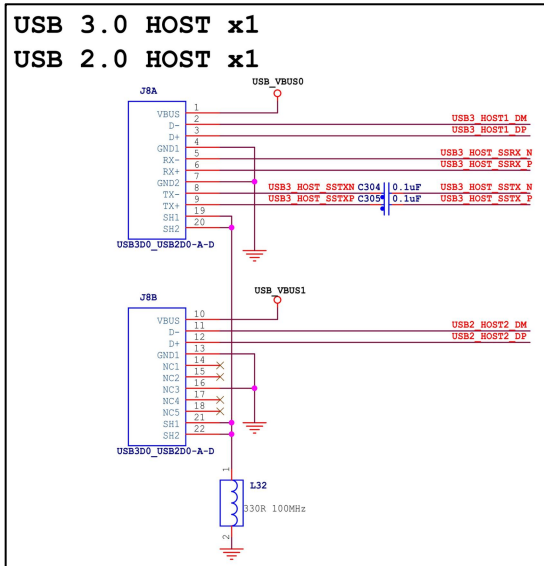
USB 3.0 HOST x1
USB 2.0 HOST x1

USB_VBUS0

J8A

| | |
|---|---|
| VBUS | 1 |
| D- | 2 |
| D+ | 3 |
| GND1 | 4 |
| RX- | 5 |
| RX+ | 6 |
| GND2 | 7 |
| TX- | 8 |
| TX+ | 9 |
| SH1 | 19 |
| SH2 | 20 |

USB3_HOST1_DM
USB3_HOST1_DP
USB3_HOST_SSRX_N
USB3_HOST_SSRX_P
USB3_HOST_SSTXN C304 0.1uF USB3_HOST_SSTX_N
USB3_HOST_SSTXP C305 0.1uF USB3_HOST_SSTX_P

USB3D0_USB2D0-A-D

USB_VBUS1

J8B

| | |
|---|---|
| VBUS | 10 |
| D- | 11 |
| D+ | 12 |
| GND1 | 13 |
| NC1 | 14 |
| NC2 | 15 |
| NC3 | 16 |
| NC4 | 17 |
| NC5 | 18 |
| SH1 | 21 |
| SH2 | 22 |

USB2_HOST2_DM
USB2_HOST2_DP

USB3D0_USB2D0-A-D

1
L32
330R 100MHz
2